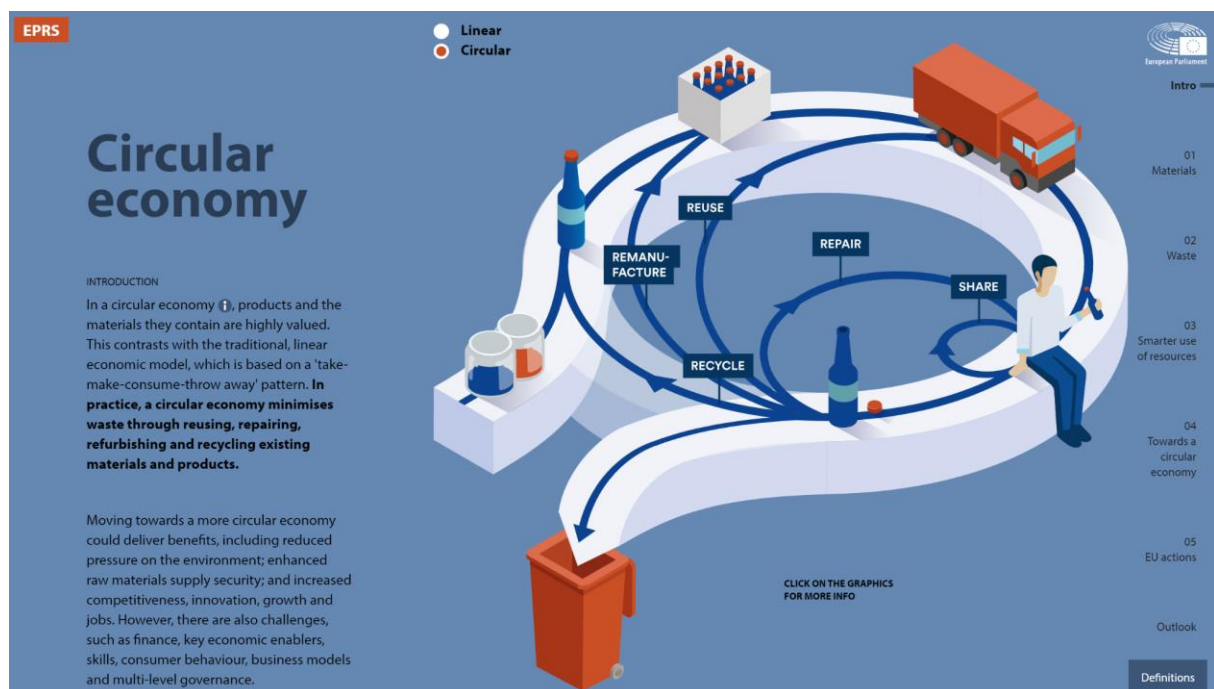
EPRS

Linear
Circular

European Parliament

Circular economy

INTRODUCTION

In a circular economy, products and the materials they contain are highly valued. This contrasts with the traditional, linear economic model, which is based on a 'take-make-consume-throw away' pattern. **In practice, a circular economy minimises waste through reusing, repairing, refurbishing and recycling existing materials and products.**

Moving towards a more circular economy could deliver benefits, including reduced pressure on the environment; enhanced raw materials supply security; and increased competitiveness, innovation, growth and jobs. However, there are also challenges, such as finance, key economic enablers, skills, consumer behaviour, business models and multi-level governance.

REUSE

REMANUFACTURE

REPAIR

SHARE

RECYCLE

CLICK ON THE GRAPHICS FOR MORE INFO

Intro

01 Materials

02 Waste

03 Smarter use of resources

04 Towards a circular economy

05 EU actions

Outlook

Definitions